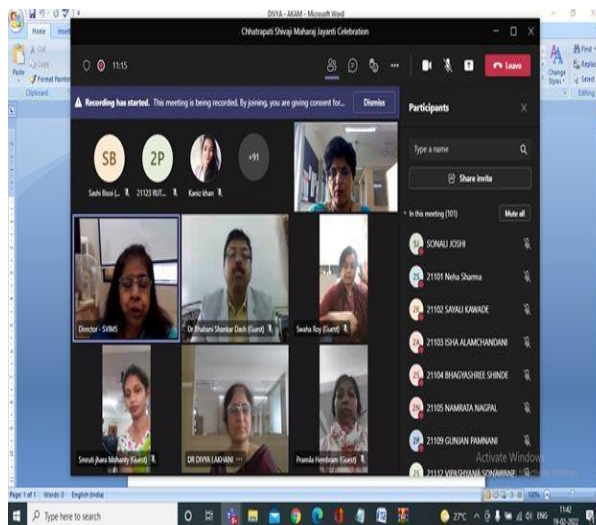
DIVYA - AKAM - Microsoft Word

Home Insert

Cut
Copy
Format Painter
Paste
Clipboard

Chhatrapati Shivaji Maharaj Jayanti Celebration

11:15

Leave

Recording has started. This meeting is being recorded. By joining, you are giving consent for...

Dismiss

SB
2P
+91

Sashi Bisoi (... 21123 RUT... Kaniz khan

Director - SVIMS

Dr Bhabani Shankar Dash (Guest)

Swaha Roy (Guest)

Smruti Jhara Mohanty (Guest)

DR DIVYA LAKHANI

Pramila Hembram (Guest)

Participants

Type a name

Share invite

In this meeting (101)

Mute all

SONALI JOSHI

21101 Neha Sharma

21102 SAYALI KAWADE

21103 ISHA ALAMCHANDANI

21104 BHAGYASHREE SHINDE

21105 NAMRATA NAGPAL

21109 GUNJAN PAMNANI

21112 VRASHVANI SONAWANE

Activate Windows
Go to Settings to activate Windows.

Find
Replace
Select
Change Styles
Editing

Page: 1 of 1 Words: 0 English (India)

Type here to search

27°C ENG 11:42 19-02-2022